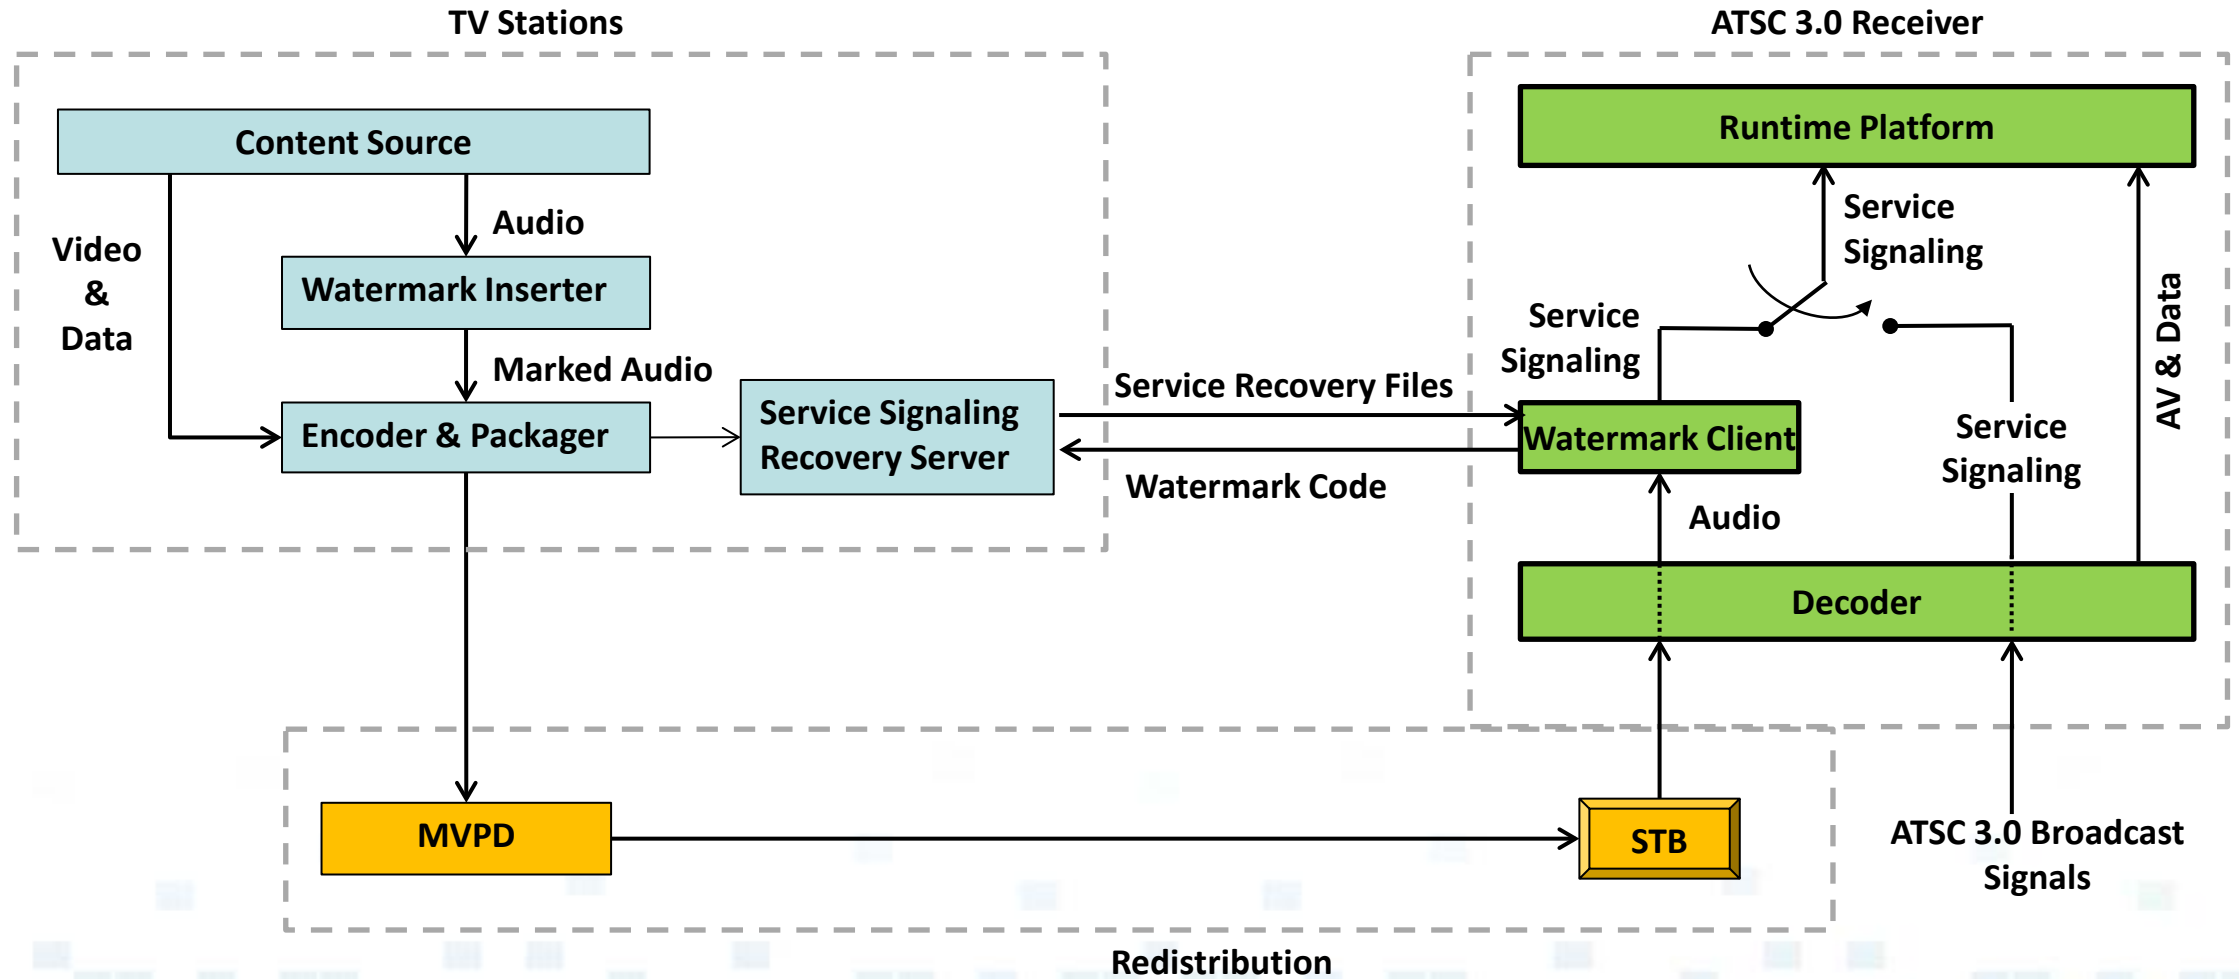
TV Stations

Content Source

Video & Data

Audio

Watermark Inserter

Marked Audio

Encoder & Packager

Service Signaling Recovery Server

Service Recovery Files

Watermark Code

ATSC 3.0 Receiver

Runtime Platform

Service Signaling

Service Signaling

AV & Data

Watermark Client

Service Signaling

Audio

Decoder

MVPD

STB

ATSC 3.0 Broadcast Signals

Redistribution